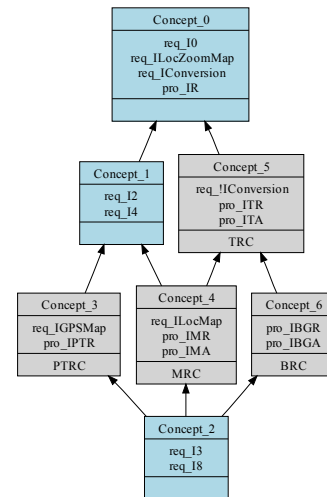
Concept_0
req_I0
req_ILocZoomMap
req_IConversion
pro_IR

Concept_1
req_I2
req_I4

Concept_5
req_!IConversion
pro_ITR
pro_ITA
TRC

Concept_3
req_IGPSMap
pro_IPTR
PTRC

Concept_4
req_ILocMap
pro_IMR
pro_IMA
MRC

Concept_6
pro_IBGR
pro_IBGA
BRC

Concept_2
req_I3
req_I8